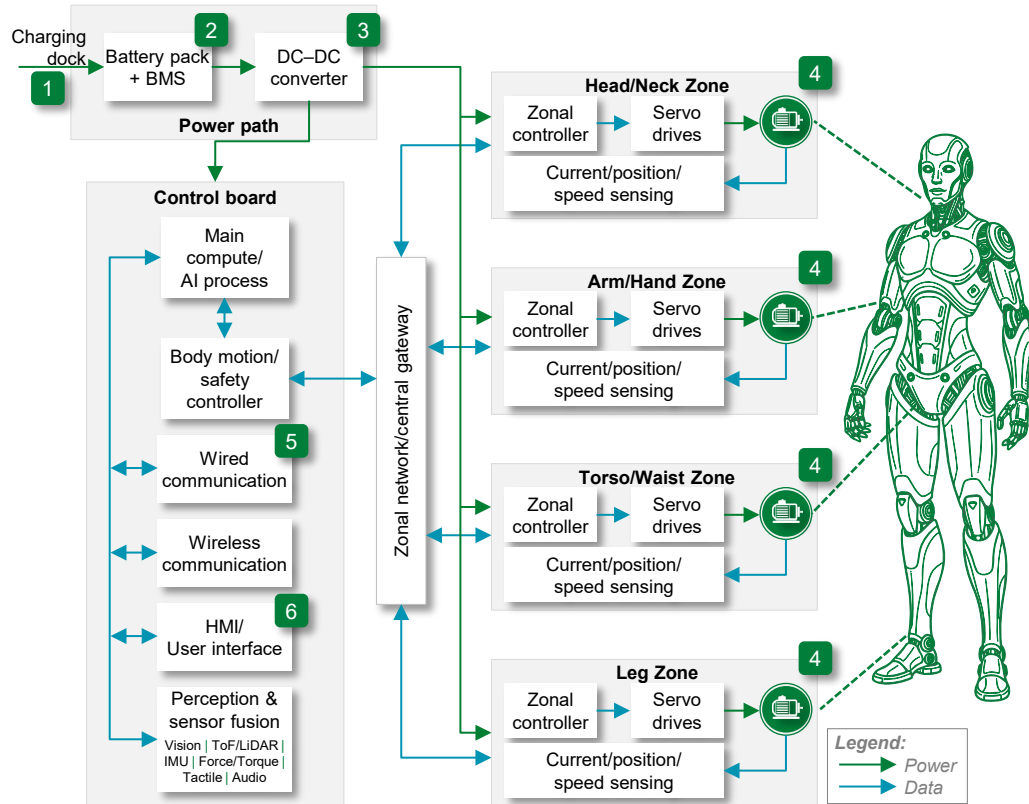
Charging dock

1

2

Battery pack + BMS

3

DC–DC converter

Power path

Control board

Main compute/ AI process

Body motion/ safety controller

Wired communication

5

Wireless communication

HMI/ User interface

6

Perception & sensor fusion

Vision | ToF/LiDAR | IMU | Force/Torque | Tactile | Audio

Zonal network/central gateway

Head/Neck Zone

4

Zonal controller

Servo drives

Current/position/ speed sensing

Arm/Hand Zone

4

Zonal controller

Servo drives

Current/position/ speed sensing

Torso/Waist Zone

4

Zonal controller

Servo drives

Current/position/ speed sensing

Leg Zone

4

Zonal controller

Servo drives

Current/position/ speed sensing

Legend:

Power

Data